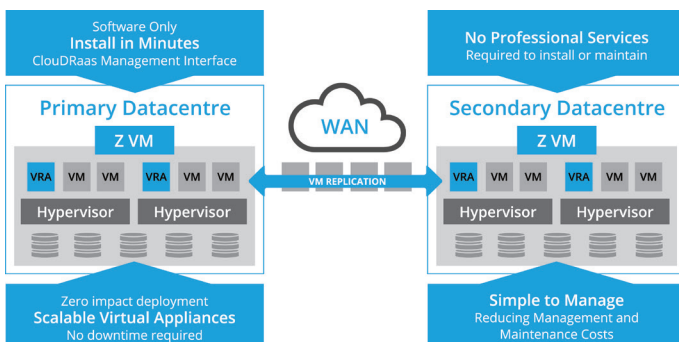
Software Only
Install in Minutes
ClouDRaas Management Interface

No Professional Services
Required to install or maintain

Primary Datacentre

Z VM

VRA VM VM VRA VM VM

Hypervisor Hypervisor

WAN

VM REPLICATION

Secondary Datacentre

Z VM

VRA VM VM VRA VM VM

Hypervisor Hypervisor

Zero impact deployment
Scalable Virtual Appliances
No downtime required

Simple to Manage
Reducing Management and Maintenance Costs